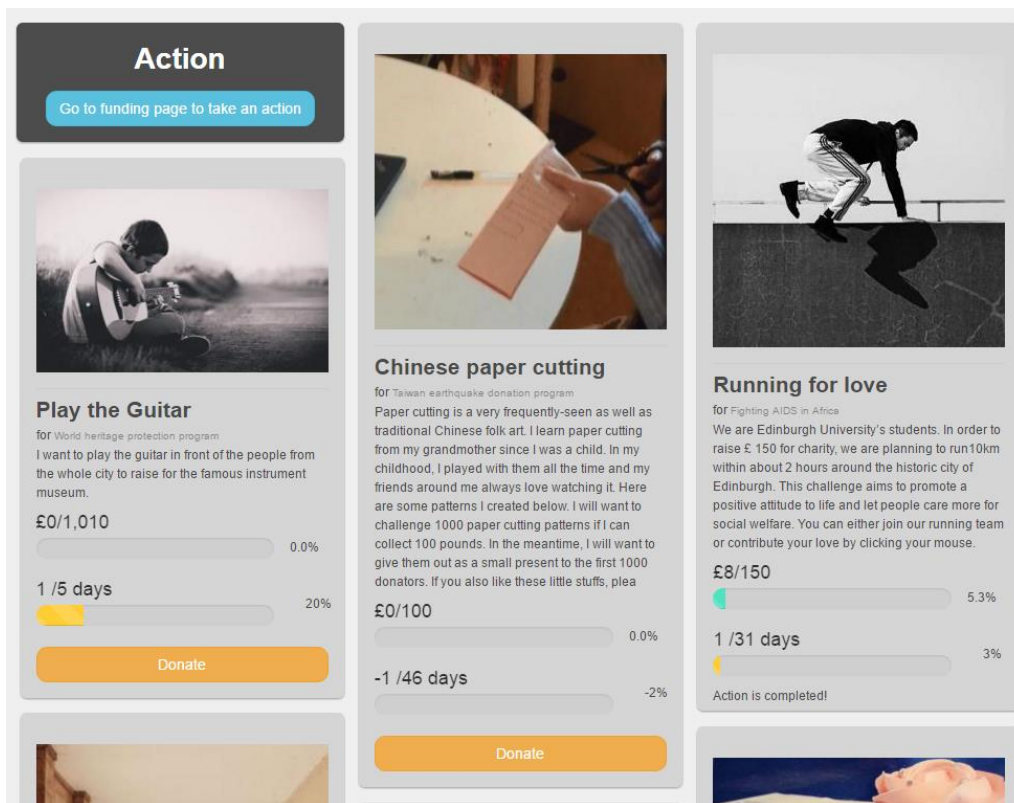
Action

Go to funding page to take an action

Play the Guitar

for World heritage protection program

I want to play the guitar in front of the people from the whole city to raise for the famous instrument museum.

£0/1,010

0.0%

1 /5 days

20%

Donate

Chinese paper cutting

for Taiwan earthquake donation program

Paper cutting is a very frequently-seen as well as traditional Chinese folk art. I learn paper cutting from my grandmother since I was a child. In my childhood, I played with them all the time and my friends around me always love watching it. Here are some patterns I created below. I will want to challenge 1000 paper cutting patterns if I can collect 100 pounds. In the meantime, I will want to give them out as a small present to the first 1000 donators. If you also like these little stuffs, plea

£0/100

0.0%

-1 /46 days

-2%

Donate

Running for love

for Fighting AIDS in Africa

We are Edinburgh University's students. In order to raise £ 150 for charity, we are planning to run10km within about 2 hours around the historic city of Edinburgh. This challenge aims to promote a positive attitude to life and let people care more for social welfare. You can either join our running team or contribute your love by clicking your mouse.

£8/150

5.3%

1 /31 days

3%

Action is completed!